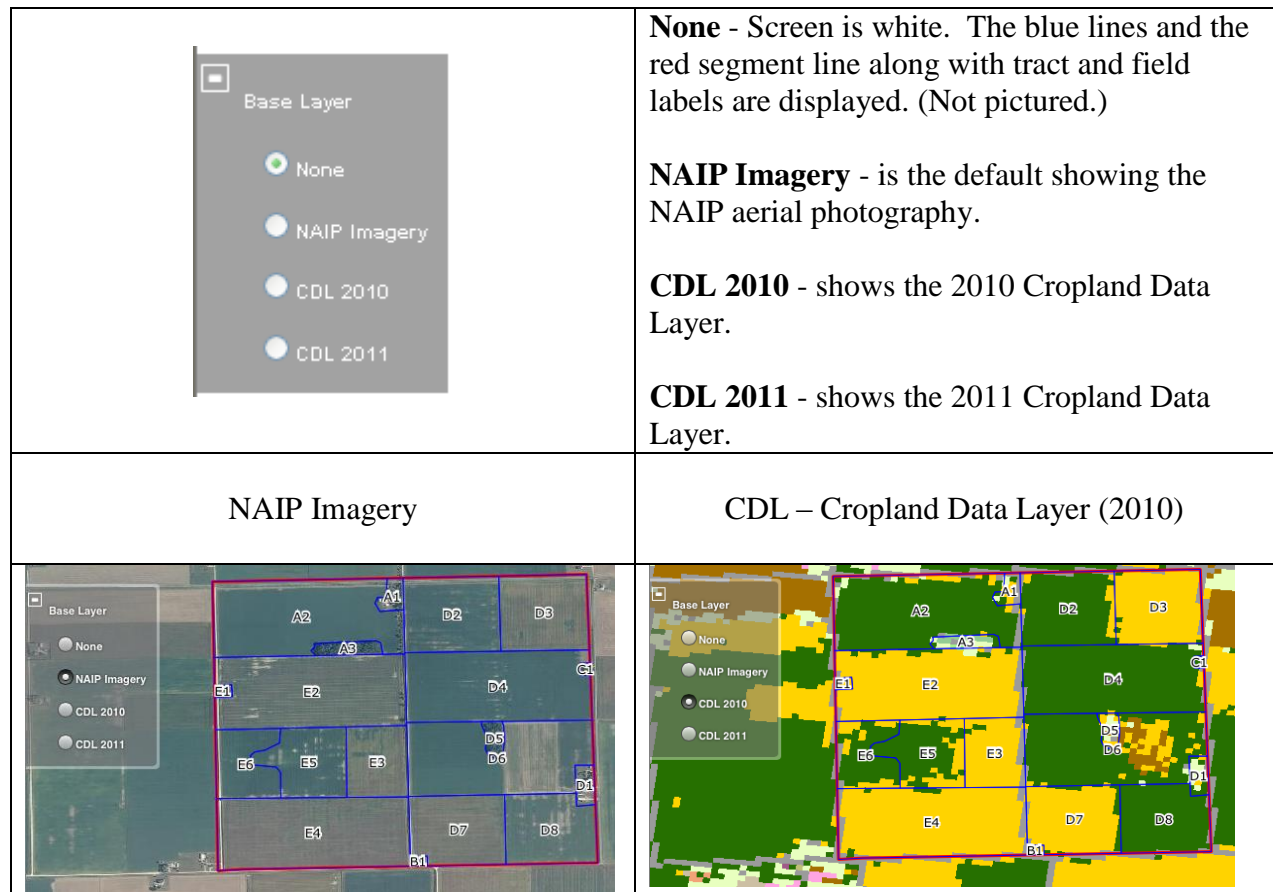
| Base Layer<br>None<br>NAIP Imagery<br>CDL 2010<br>CDL 2011 | **None** - Screen is white. The blue lines and the red segment line along with tract and field labels are displayed. (Not pictured.)<br><br>**NAIP Imagery** - is the default showing the NAIP aerial photography.<br><br>**CDL 2010** - shows the 2010 Cropland Data Layer.<br><br>**CDL 2011** - shows the 2011 Cropland Data Layer. |
|---|---|
| NAIP Imagery | CDL – Cropland Data Layer (2010) |
| Base Layer<br>None<br>NAIP Imagery<br>CDL 2010<br>CDL 2011<br>A1 A2 A3 D2 D3 C1 E1 E2 D4 D5 D6 E6 E5 E3 D1 E4 D7 D8 B1 | Base Layer<br>None<br>NAIP Imagery<br>CDL 2010<br>CDL 2011<br>A1 A2 A3 D2 D3 C1 E1 E2 D4 D5 D6 E6 E5 E3 D1 E4 D7 D8 B1 |